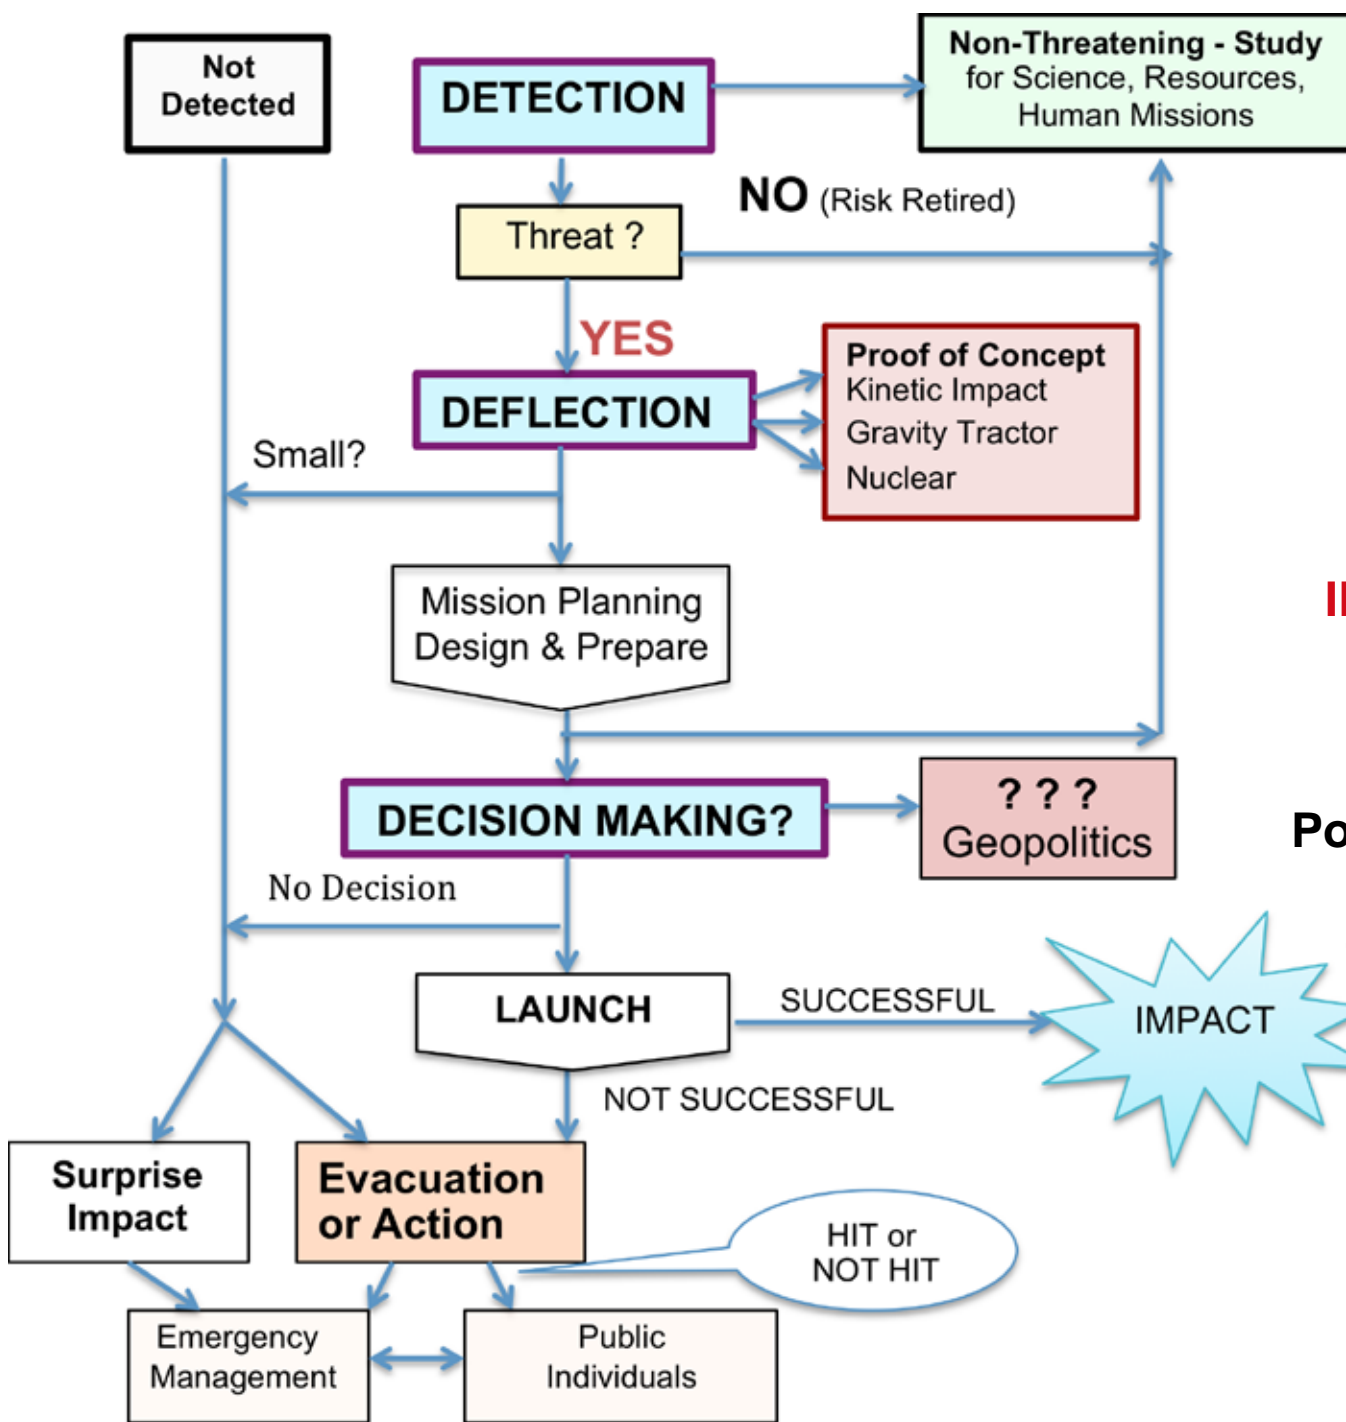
Not Detected

DETECTION

Non-Threatening - Study for Science, Resources, Human Missions

NO (Risk Retired)

Threat ?

YES

DEFLECTION

Proof of Concept
Kinetic Impact
Gravity Tractor
Nuclear

Small?

Mission Planning Design & Prepare

I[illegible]

DECISION MAKING?

? ? ?
Geopolitics

Po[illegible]

No Decision

LAUNCH

SUCCESSFUL

IMPACT

NOT SUCCESSFUL

Surprise Impact

Evacuation or Action

HIT or NOT HIT

Emergency Management

Public Individuals